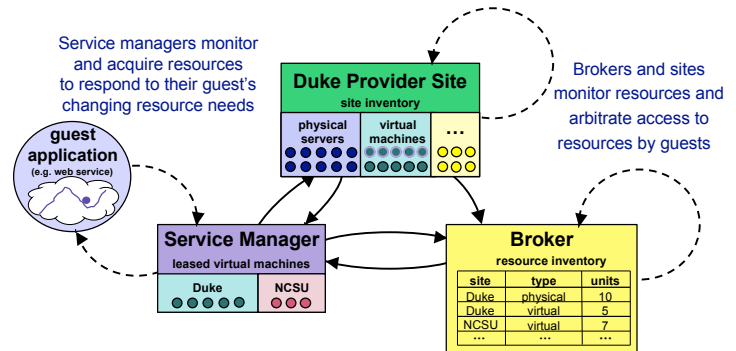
Service managers monitor and acquire resources to respond to their guest's changing resource needs

Duke Provider Site
site inventory

physical servers

virtual machines

...

Brokers and sites monitor resources and arbitrate access to resources by guests

guest application
(e.g. web service)

Service Manager
leased virtual machines

Duke

NCSU

Broker
resource inventory

| site | type | units |
|---|---|---|
| Duke | physical | 10 |
| Duke | virtual | 5 |
| NCSU | virtual | 7 |
| ... | ... | ... |